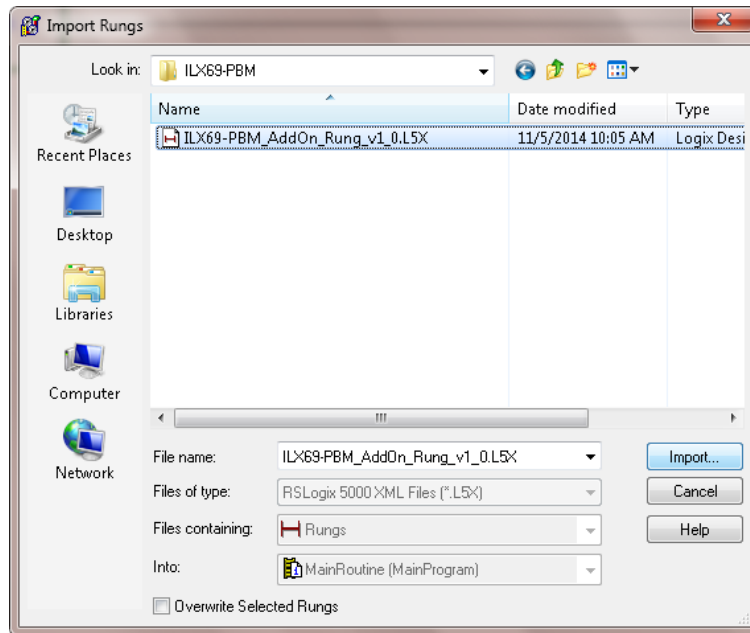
Import Rungs

Look in: ILX69-PBM

Recent Places

Desktop

Libraries

Computer

Network

| Name | Date modified | Type |
|---|---|---|
| ILX69-PBM_AddOn_Rung_v1_0.L5X | 11/5/2014 10:05 AM | Logix Desi |

File name: ILX69-PBM_AddOn_Rung_v1_0.L5X

Files of type: RSLogix 5000 XML Files (*.L5X)

Files containing: Rungs

Into: MainRoutine (MainProgram)

Overwrite Selected Rungs

Import...

Cancel

Help